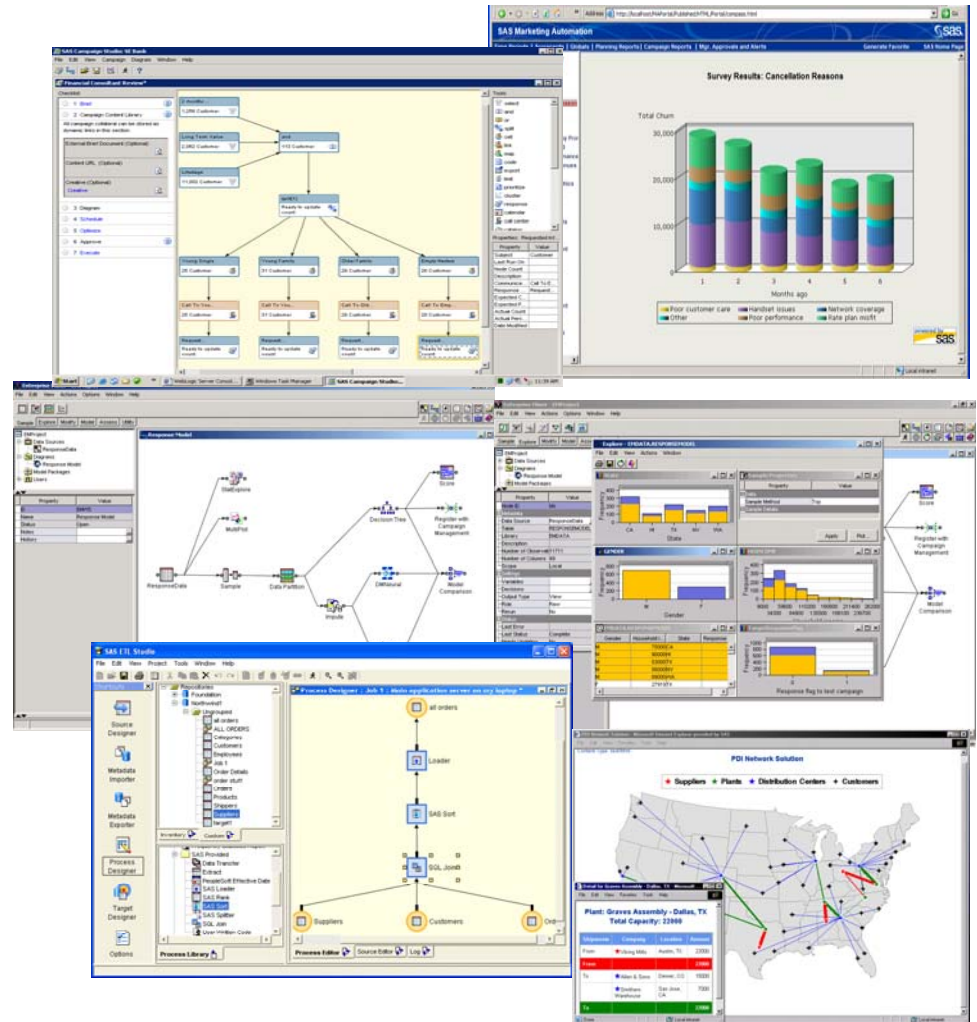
SAS Marketing Automation

Survey Results: Cancellation Reasons

Total Churn

30,000

20,000

10,000

1 2 3 4 5 6

Months ago

Poor customer care
Handset issues
Network coverage
Other
Poor performance
Rate plan misfit

sas

SAS Campaign Studio SE Bank

File Edit View Campaign Diagram Window Help

Financial Consultant Review

Checklist

1 Brief

2 Campaign Content Library

3 Diagram

4 Schedule

5 Optimize

6 Approve

7 Execute

Long Term Value

Lifestage

Young Single

Young Family

Older Family

Empty Nester

Tools

select

and

or

split

cell

link

map

code

export

limit

prioritize

cluster

response

calendar

call center

Property

Value

Start

Response Model

Property

Value

StatExplore

MultiPlot

ResponseData

Sample

Data Partition

Impute

Decision Tree

DMNeural

Score

Register with Campaign Management

Model Comparison

Explore

State

Gender

Response flag to last campaign

Apply

Plot...

SAS ETL Studio

File Edit View Project Tools Window Help

Source Designer

Metadata Importer

Metadata Exporter

Process Designer

Target Designer

Options

Process Designer : Job 1 : main application server on my laptop *

Foundation

Northwind

Ungrouped

all orders

ALL ORDERS

Categories

Customers

Employees

Job 1

Order Details

order stuff

Orders

Products

Shippers

Suppliers

target

Inventory

Custom

SAS Provided

Data Transfer

Extract

PeopleSoft Effective Date

SAS Loader

SAS Rank

SAS Sort

SAS Splitter

SQL Join

User Written Code

Process Library

all orders

Loader

SAS Sort

SQL Join

Suppliers

Customers

Process Editor

Source Editor

Log

PDI Network Solution

Suppliers
Plants
Distribution Centers
Customers

Plant: Graves Assembly - Dallas, TX

Total Capacity: 22000

Shipment

Company

Location

Amount